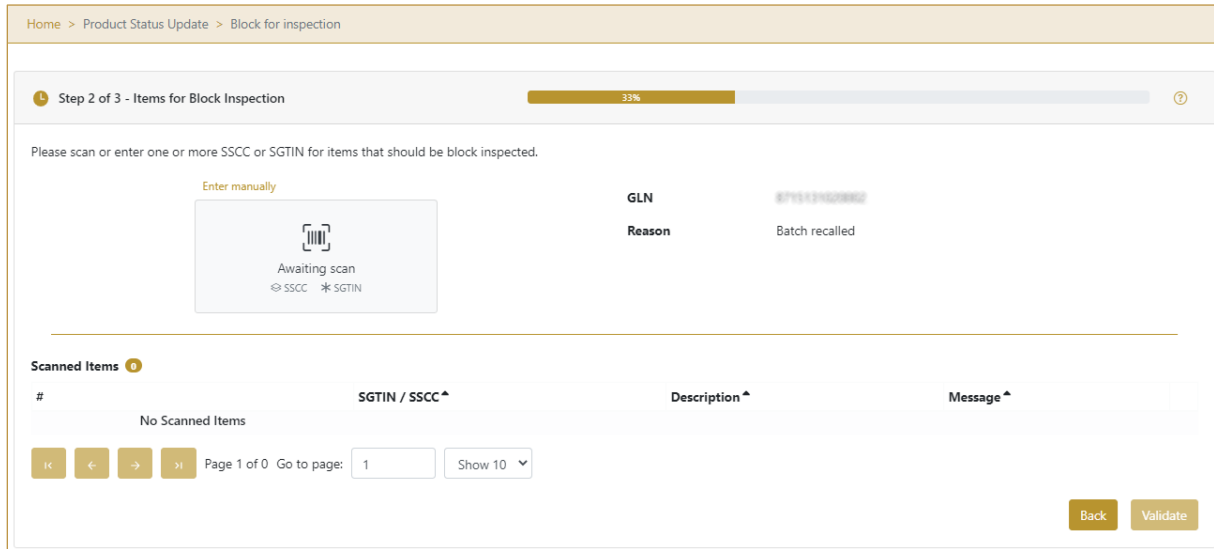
Home > Product Status Update > Block for inspection

Step 2 of 3 - Items for Block Inspection

33%

?

Please scan or enter one or more SSCC or SGTIN for items that should be block inspected.

Enter manually

Awaiting scan

SSCC SGTIN

GLN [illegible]

Reason Batch recalled

Scanned Items 0

| # | SGTIN / SSCC | Description | Message |
|---|---|---|---|
| | No Scanned Items | | |

Page 1 of 0 Go to page: 1 Show 10

Back Validate